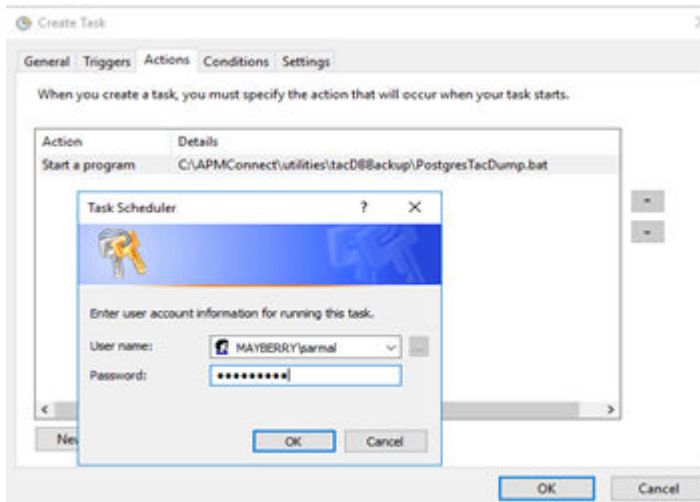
Create Task

General Triggers Actions Conditions Settings

When you create a task, you must specify the action that will occur when your task starts.

| Action | Details |
|---|---|
| Start a program | C:\APMConnect\utilities\tacDBBackup\PostgresTacDump.bat |

Task Scheduler ? ✕

Enter user account information for running this task.

User name: MAYBERRY\parmal

Password: ••••••••••

OK Cancel

Ne

OK Cancel